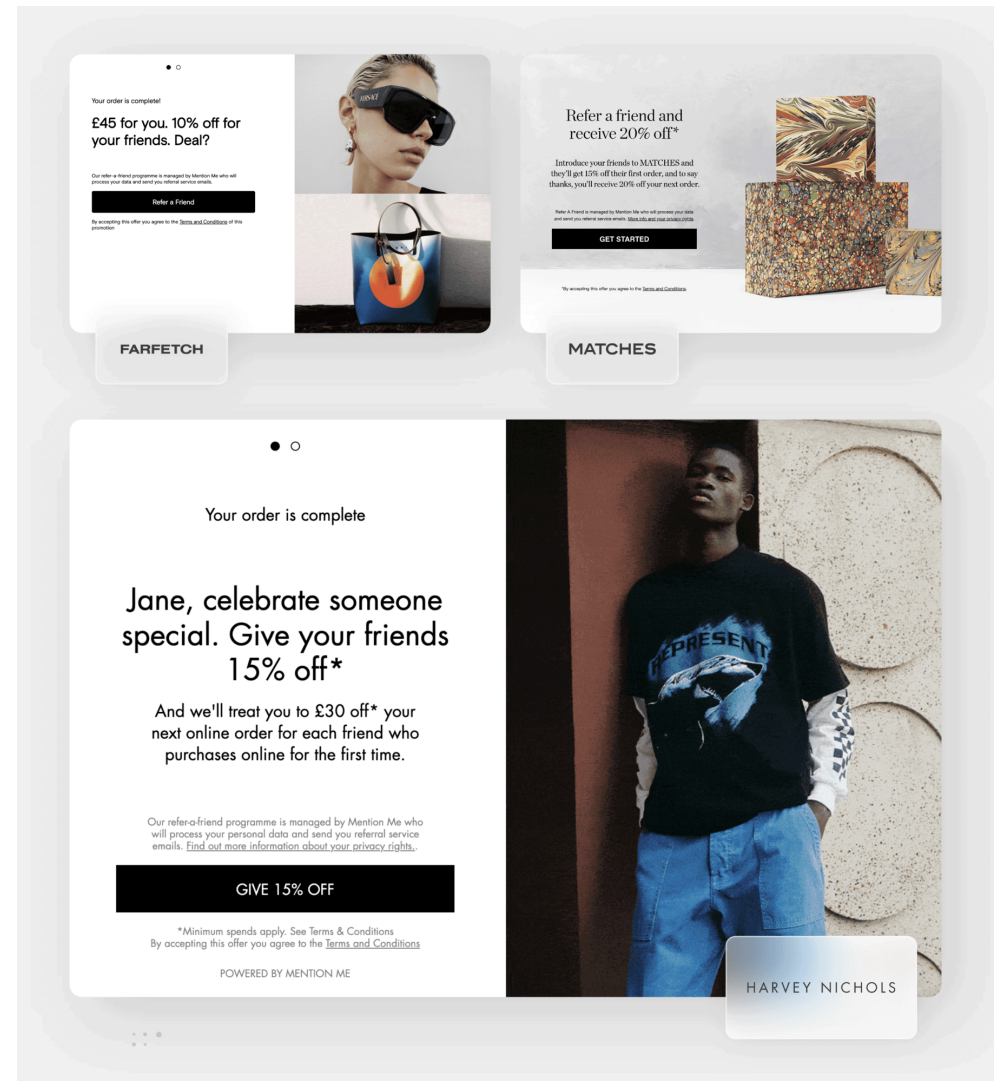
Your order is complete!

£45 for you. 10% off for your friends. Deal?

Our refer-a-friend programme is managed by Mention Me who will process your data and send you referral service emails.

Refer a Friend

By accepting this offer you agree to the Terms and Conditions of this promotion

FARFETCH

Refer a friend and receive 20% off*

Introduce your friends to MATCHES and they'll get 15% off their first order, and to say thanks, you'll receive 20% off your next order.

Refer A Friend is managed by Mention Me who will process your data and send you referral service emails. More info and your privacy rights

GET STARTED

*By accepting this offer you agree to the Terms and Conditions.

MATCHES

Your order is complete

Jane, celebrate someone special. Give your friends 15% off*

And we'll treat you to £30 off* your next online order for each friend who purchases online for the first time.

Our refer-a-friend programme is managed by Mention Me who will process your personal data and send you referral service emails. Find out more information about your privacy rights..

GIVE 15% OFF

*Minimum spends apply. See Terms & Conditions
By accepting this offer you agree to the Terms and Conditions

POWERED BY MENTION ME

REPRESENT

HARVEY NICHOLS